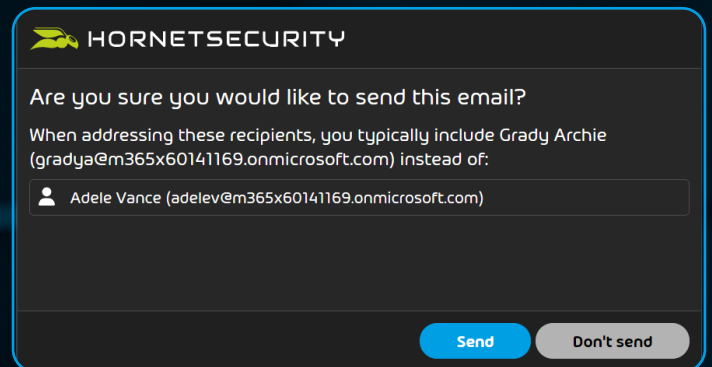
HORNETSECURITY

Are you sure you would like to send this email?

When addressing these recipients, you typically include Grady Archie (gradya@m365x60141169.onmicrosoft.com) instead of:

Adele Vance (adelev@m365x60141169.onmicrosoft.com)

Send

Don't send